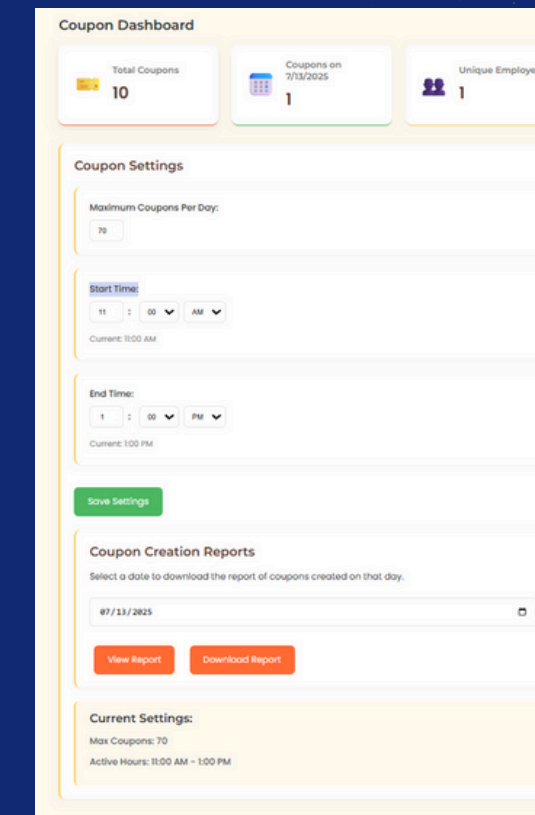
Coupon Dashboard

Total Coupons
10

Coupons on 7/13/2025
1

Unique Employe
1

Coupon Settings

Maximum Coupons Per Day:
70

Start Time:
11 : 00 AM
Current: 11:00 AM

End Time:
1 : 00 PM
Current: 1:00 PM

Save Settings

Coupon Creation Reports

Select a date to download the report of coupons created on that day.

07/13/2025

View Report
Download Report

Current Settings:
Max Coupons: 70
Active Hours: 11:00 AM - 1:00 PM